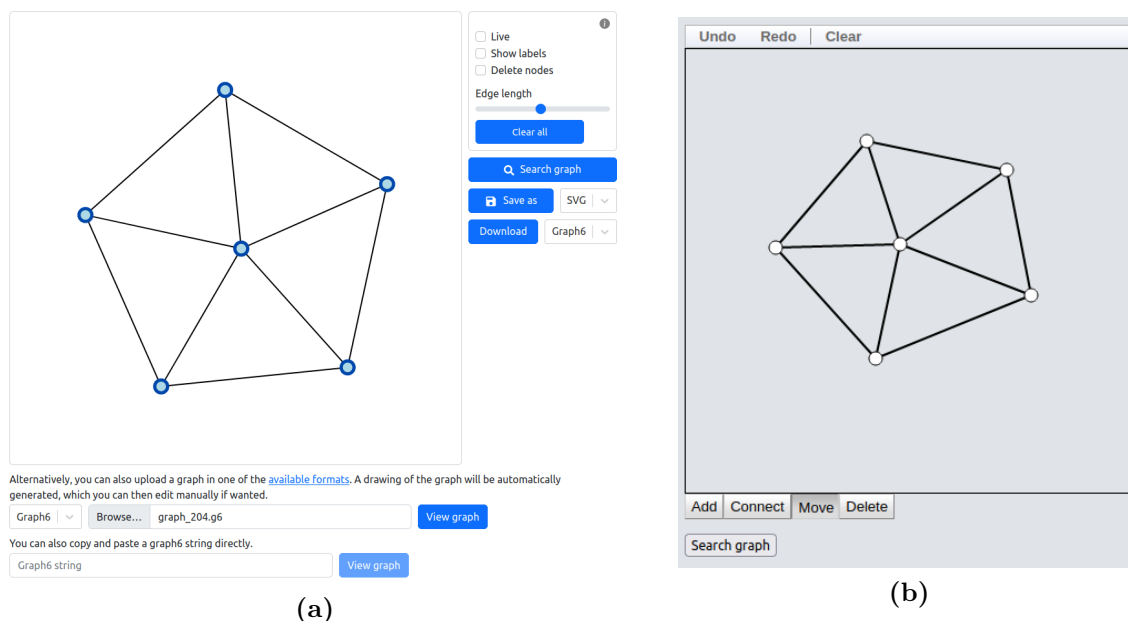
Live
Show labels
Delete nodes
Edge length
Clear all
Search graph
Save as
SVG
Download
Graph6

Alternatively, you can also upload a graph in one of the available formats. A drawing of the graph will be automatically generated, which you can then edit manually if wanted.

Graph6
Browse...
graph_204.g6
View graph

You can also copy and paste a graph6 string directly.

Graph6 string
View graph

(a)

Undo Redo Clear

Add Connect Move Delete

Search graph

(b)